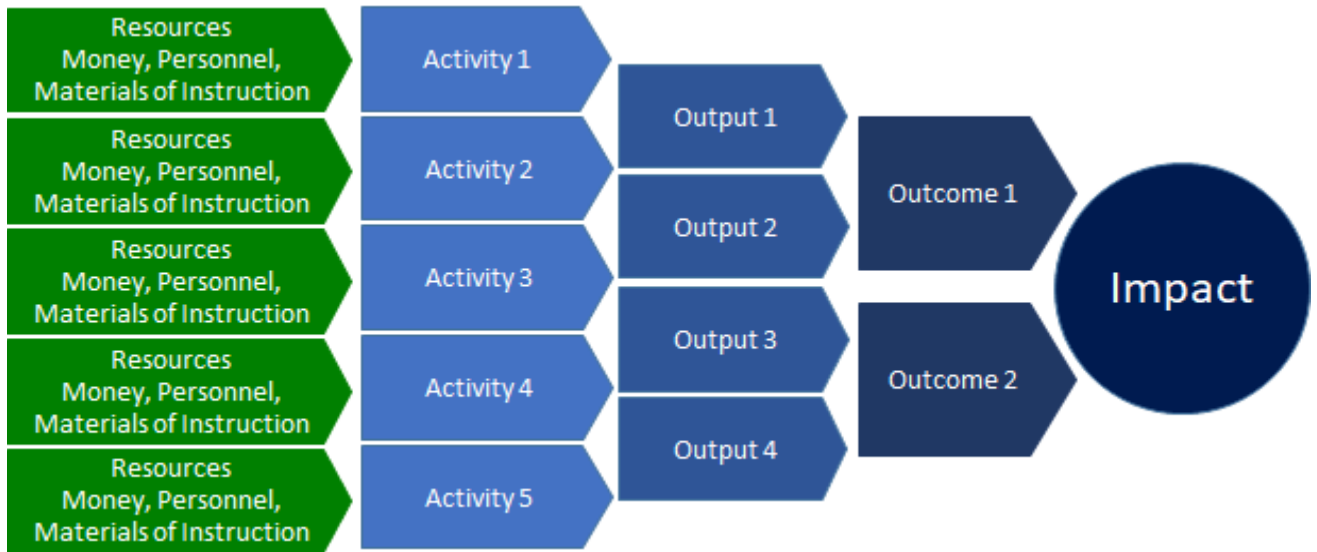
Resources
Money, Personnel,
Materials of Instruction

Resources
Money, Personnel,
Materials of Instruction

Resources
Money, Personnel,
Materials of Instruction

Resources
Money, Personnel,
Materials of Instruction

Resources
Money, Personnel,
Materials of Instruction

Activity 1

Activity 2

Activity 3

Activity 4

Activity 5

Output 1

Output 2

Output 3

Output 4

Outcome 1

Outcome 2

Impact